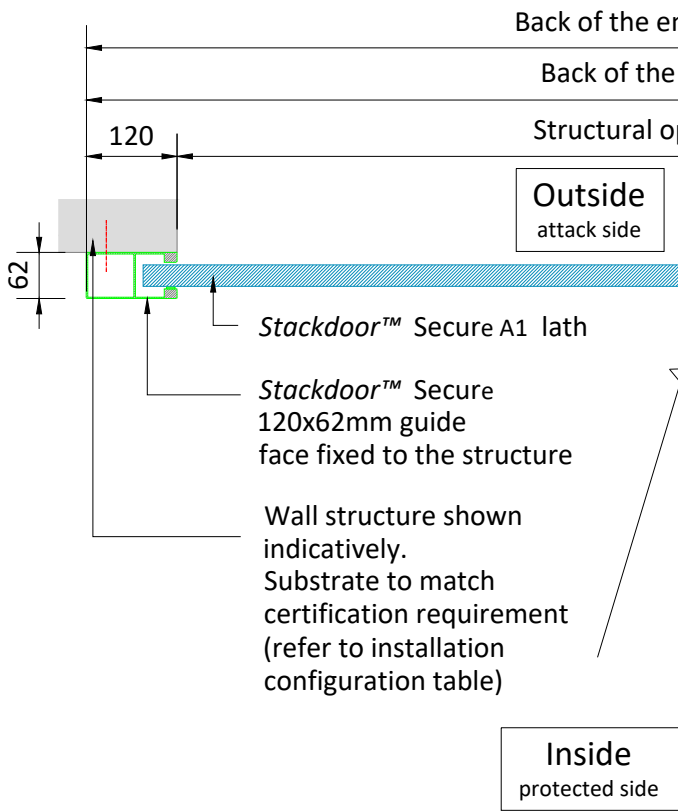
Back of the er

Back of the

120

Structural op

Outside
attack side

62

*Stackdoor™* Secure A1 lath

*Stackdoor™* Secure
120x62mm guide
face fixed to the structure

Wall structure shown indicatively.
Substrate to match certification requirement (refer to installation configuration table)

Inside
protected side